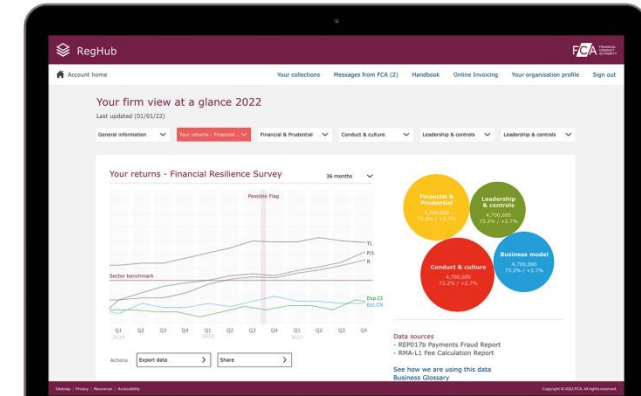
RegHub

FCA FINANCIAL CONDUCT AUTHORITY

Account home

Your collections
Messages from FCA (2)
Handbook
Online Invoicing
Your organisation profile
Sign out

Your firm view at a glance 2022

Last updated (01/01/22)

General information
Your returns - Financial ...
Financial & Prudential
Conduct & culture
Leadership & controls
Leadership & controls

Your returns - Financial Resilience Survey

36 months

Possible Flag

TL
P/L
R

Sector benchmark

Exp.C3
Ext.C6

Q1 2019
Q2
Q3
Q4
Q1 2020
Q2
Q3
Q4
Q1 2021
Q2
Q3
Q4

Actions:
Export data
Share

Financial & Prudential
4,700,000
73.2% / +2.7%

Leadership & controls
4,700,000
73.2% / +2.7%

Business model
4,700,000
73.2% / +2.7%

Conduct & culture
4,700,000
73.2% / +2.7%

Data sources
- REP017b Payments Fraud Report
- RMA-L1 Fee Calculation Report

See how we are using this data
Business Glossary

Sitemap | Privacy | Resources | Accessibility

Copyright © 2022 FCA. All rights reserved.